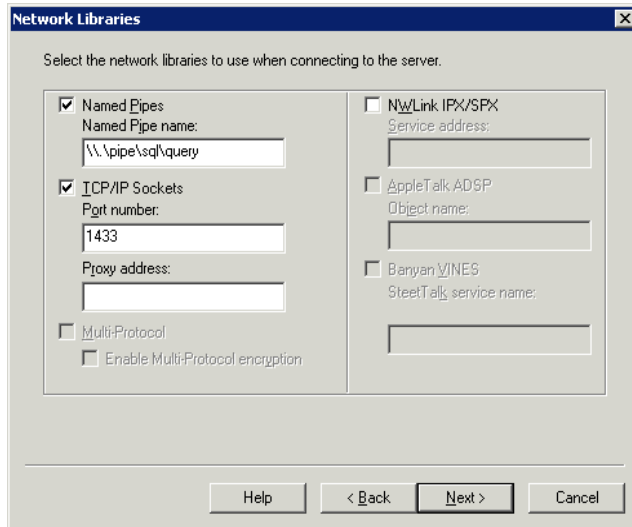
Network Libraries

Select the network libraries to use when connecting to the server.

Named Pipes
Named Pipe name:
\\.\pipe\sql\query

TCP/IP Sockets
Port number:
1433

Proxy address:

Multi-Protocol
Enable Multi-Protocol encryption

NWLink IPX/SPX
Service address:

AppleTalk ADSP
Object name:

Banyan VINES
SteetTalk service name:

Help
< Back
Next >
Cancel